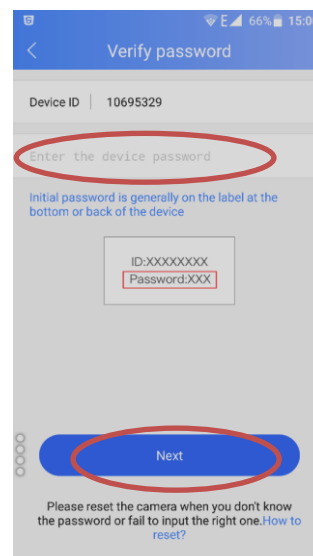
E 66% 15:0

Verify password

Device ID 10695329

Enter the device password

Initial password is generally on the label at the bottom or back of the device

ID:XXXXXXXX
Password:XXX

Next

Please reset the camera when you don't know the password or fail to input the right one.How to reset?